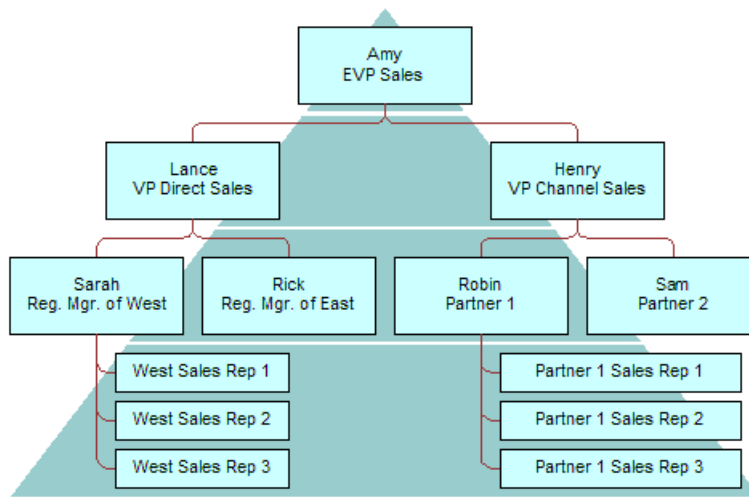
Amy
EVP Sales

Lance
VP Direct Sales

Henry
VP Channel Sales

Sarah
Reg. Mgr. of West

Rick
Reg. Mgr. of East

Robin
Partner 1

Sam
Partner 2

West Sales Rep 1

West Sales Rep 2

West Sales Rep 3

Partner 1 Sales Rep 1

Partner 1 Sales Rep 2

Partner 1 Sales Rep 3